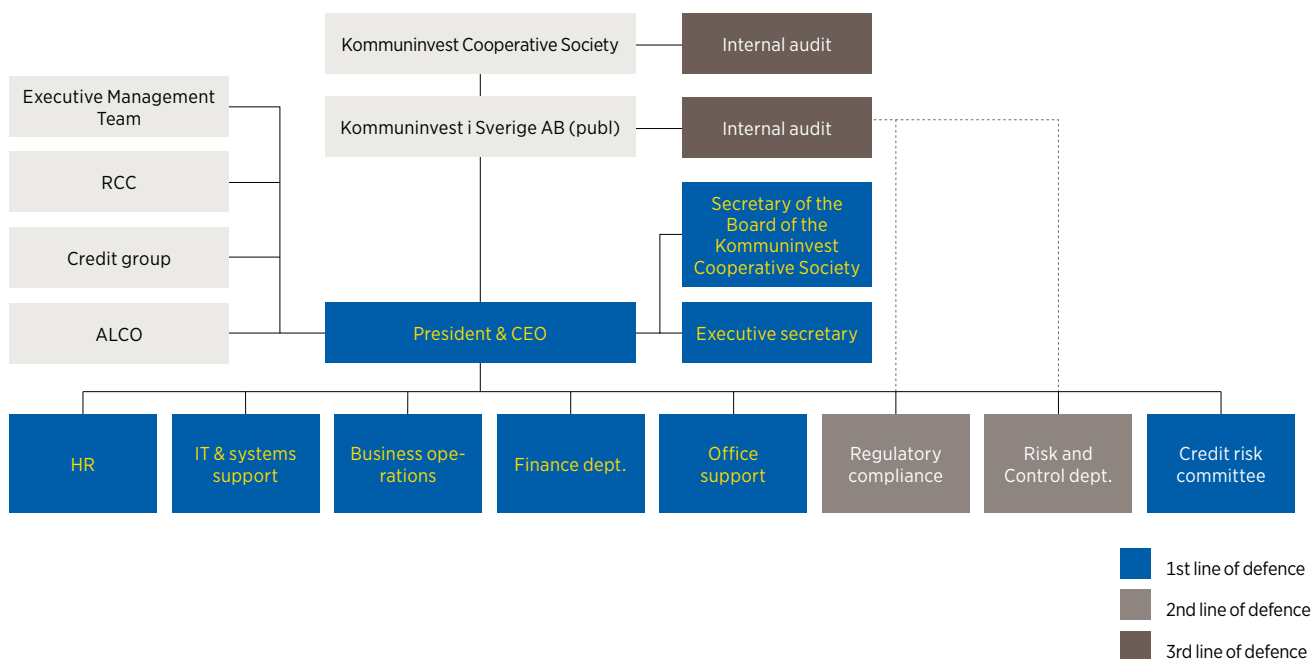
Kommuninvest Cooperative Society

Internal audit

Executive Management Team

Kommuninvest i Sverige AB (publ)

Internal audit

RCC

Secretary of the Board of the Kommuninvest Cooperative Society

Credit group

ALCO

President & CEO

Executive secretary

HR

IT & systems support

Business operations

Finance dept.

Office support

Regulatory compliance

Risk and Control dept.

Credit risk committee

1st line of defence

2nd line of defence

3rd line of defence